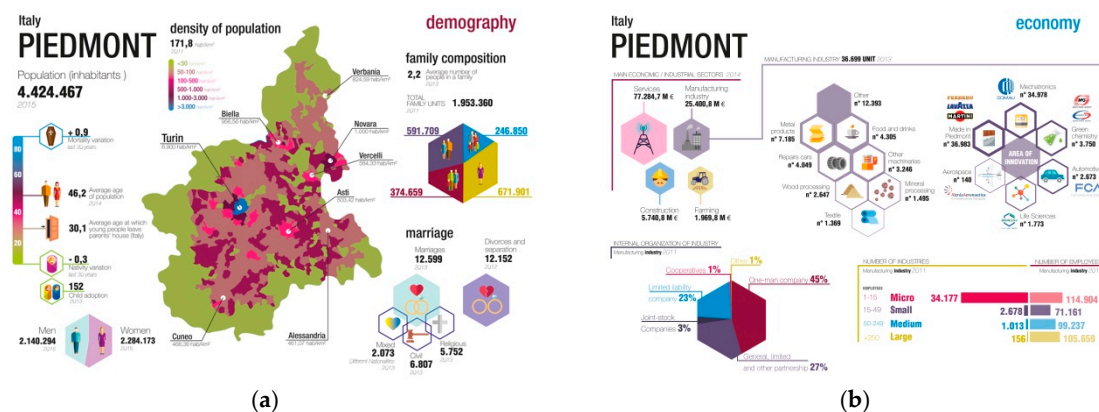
Italy
PIEDMONT
Population (inhabitants)
4.424.467
2015

density of population
171,8 hab/km²
2011

<30 hab/km²
30-100 hab/km²
100-500 hab/km²
500-1.000 hab/km²
1.000-3.000 hab/km²
>3.000 hab/km²

demography

+ 0,9
Mortality variation
last 30 years

46,2
Average age of population
2014

30,1
Average age at which young people leave parents' house (Italy)

- 0,3
Nativity variation
last 30 years

152
Child adoption
2013

Men
2.140.294
2015

Women
2.284.173
2015

Verbania
Biella
Novara
Vercelli
Turin
Asti
Cuneo
Alessandria

family composition
2,2 Average number of people in a family
2013
TOTAL FAMILY UNITS 1.953.360
2011

591.709
246.850
374.659
671.901

marriage
Marriages
12.599
2013
Divorces and separation
12.152
2013
Mixed
2.073
Different Nationalities
2013
Civil
6.807
2013
Religious
5.752
2013

(a)

Italy
PIEDMONT
economy

MAIN ECONOMIC / INDUSTRIAL SECTORS 2014
MANUFACTURING INDUSTRY 36.699 UNIT 2013

Services
77.284,7 M €
Manufacturing industry
25.400,8 M €
Construction
5.740,8 M €
Farming
1.969,8 M €

Other
n° 12.393
Metal products
n° 7.195
Food and drinks
n° 4.305
Repairs cars
n° 4.849
Other machineries
n° 3.246
Wood processing
n° 2.647
Mineral processing
n° 1.495
Textile
n° 1.369

Mechatronics
n° 34.978
LAVAZZA
MARTINI
Made in Piedmont
n° 36.503
AREA OF INNOVATION
Green chemistry
n° 3.750
Aerospace
n° 140
Automotive
n° 2.673
FCA
Life Sciences
n° 1.773

INTERNAL ORGANIZATION OF INDUSTRY
Manufacturing industry 2011

Cooperatives 1%
Other 1%
One-man company 45%
Limited liability company 23%
Joint-stock Companies 3%
General, limited and other partnership 27%

NUMBER OF INDUSTRIES
Manufacturing industry 2011
NUMBER OF EMPLOYEES

| EMPLOYEES | | | |
|---|---|---|---|
| 1-15 | Micro | 34.177 | 114.904 |
| 16-49 | Small | 2.678 | 71.161 |
| 50-249 | Medium | 1.013 | 99.237 |
| >250 | Large | 156 | 105.659 |

(b)